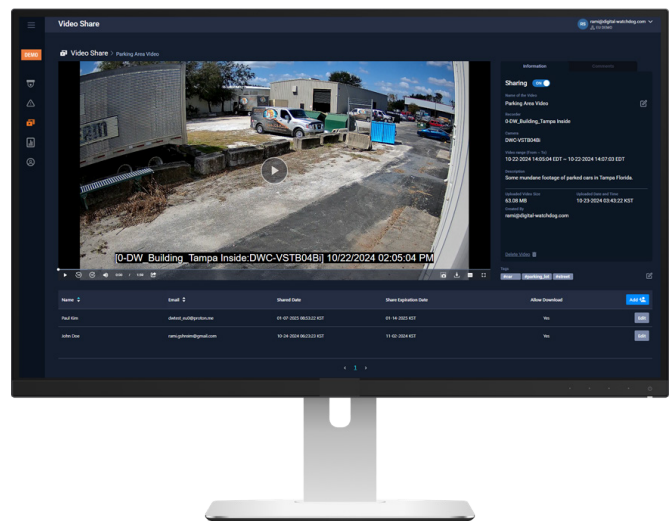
Video Share

rami@digital-watchdog.com

DEMO

Video Share > Parking Area Video

[0-DW_Building_Tampa Inside:DWC-VSTB04Bi] 10/22/2024 02:05:04 PM

Information

Comments

Sharing ON

Name of the Video
Parking Area Video

Recorder
0-DW_Building_Tampa Inside

Camera
DWC-VSTB04Bi

Video range (From ~ To)
10-22-2024 14:05:04 EDT ~ 10-22-2024 14:07:03 EDT

Description
Some mundane footage of parked cars in Tampa Florida.

Uploaded Video Size
63.08 MB

Uploaded Date and Time
10-23-2024 03:43:22 KST

Created by
rami@digital-watchdog.com

Delete Video

Tags
#car #parking_lot #street

| Name | Email | Shared Date | Share Expiration Date | Allow Download | Add |
|---|---|---|---|---|---|
| Paul Kim | dwtest_sud@proton.me | 01-07-2025 06:03:22 KST | 01-14-2025 KST | Yes | Edit |
| John Doe | rami.gohmim@gmail.com | 10-24-2024 06:23:23 KST | 11-02-2024 KST | Yes | Edit |

< 1 >